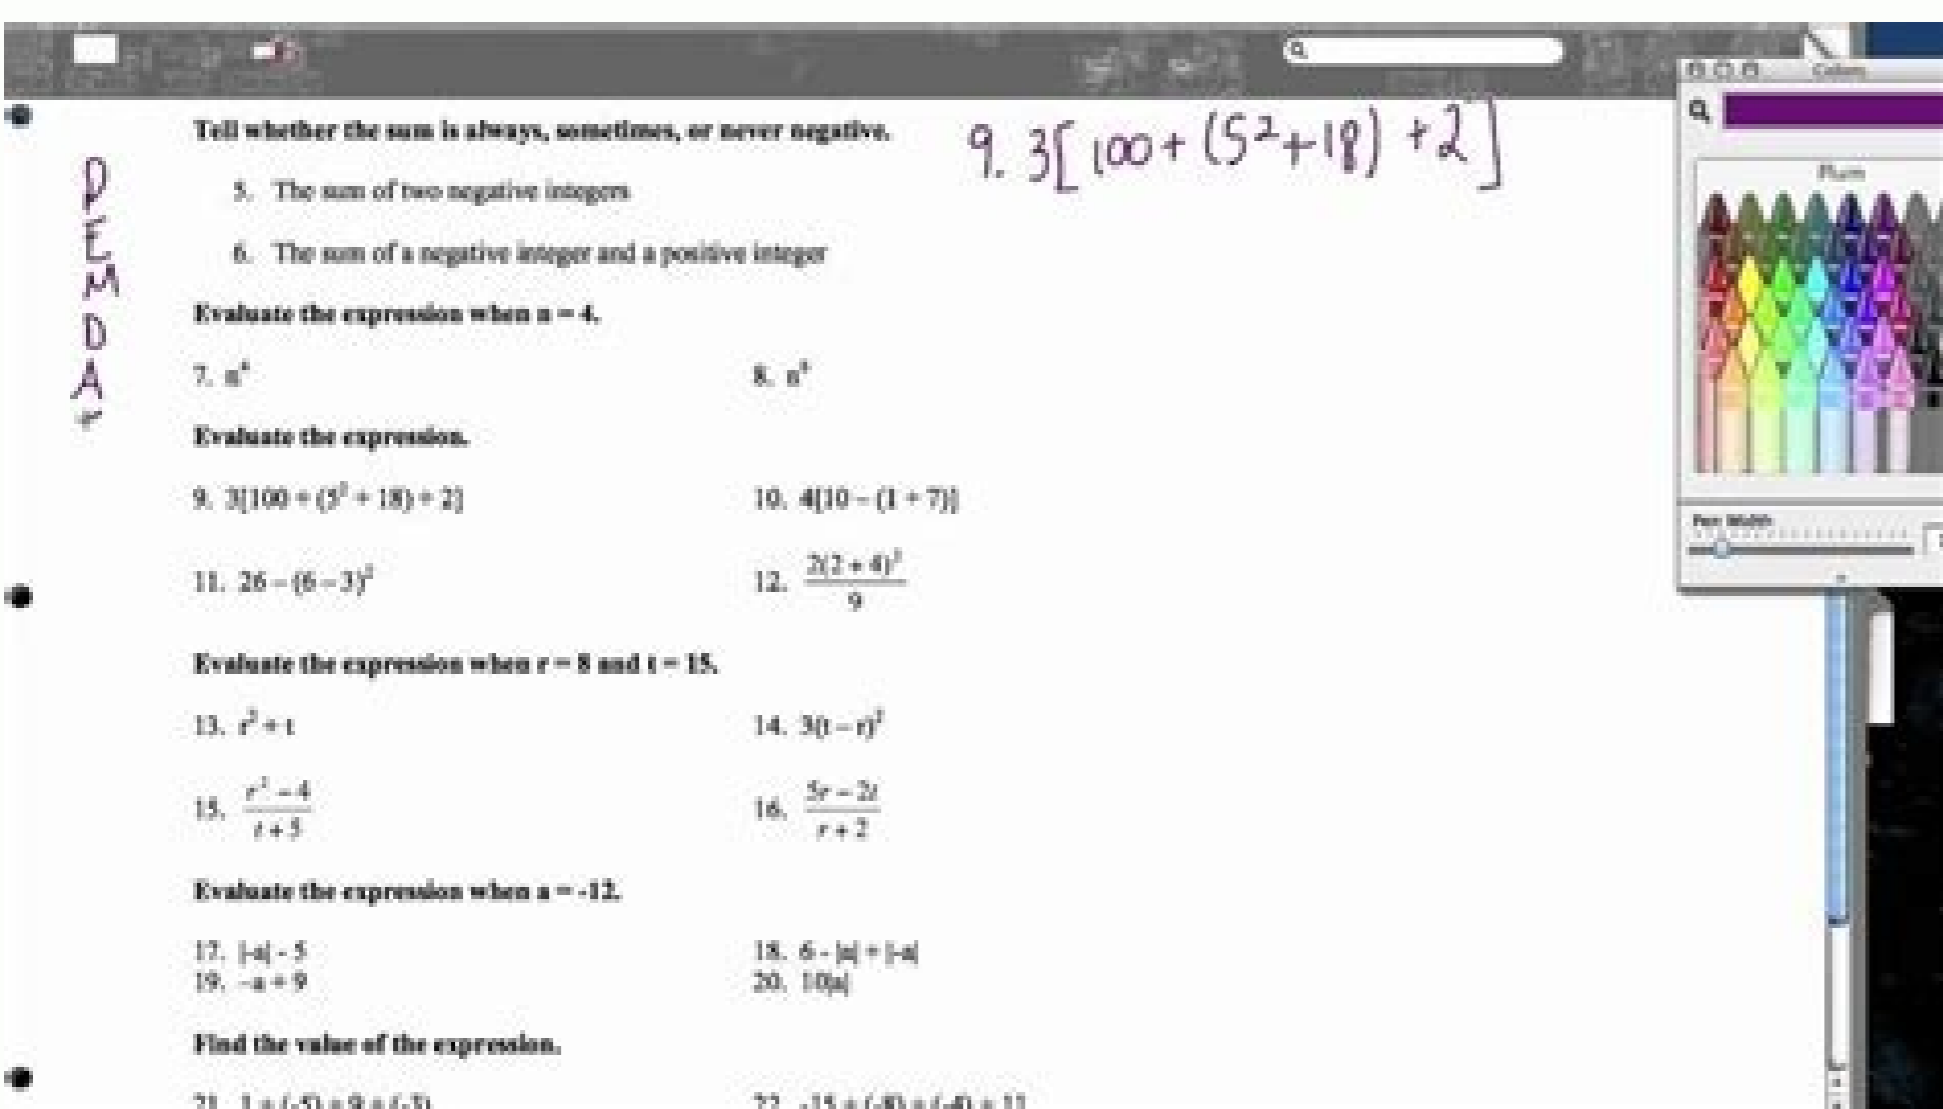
Colors

Plum

Pen Width

P
E
M
D
A
S

Tell whether the sum is always, sometimes, or never negative.

5. The sum of two negative integers

6. The sum of a negative integer and a positive integer

$9.\ 3[100 + (5^2 + 18) + 2]$

Evaluate the expression when a = 4.

7. $a^4$

8. $a^3$

Evaluate the expression.

9. $3[100 \div (5^2 + 18) + 2]$

10. $4[10 - (1 + 7)]$

11. $26 - (6 - 3)^2$

12. $\frac{2(2+4)^2}{9}$

Evaluate the expression when r = 8 and t = 15.

13. $r^2 + t$

14. $3(t - r)^2$

15. $\frac{r^2 - 4}{t + 5}$

16. $\frac{5r - 2t}{r + 2}$

Evaluate the expression when a = -12.

17. $|-a| - 5$

18. $6 - |a| + |-a|$

19. $-a + 9$

20. $10|a|$

Find the value of the expression.

21. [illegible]

22. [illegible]